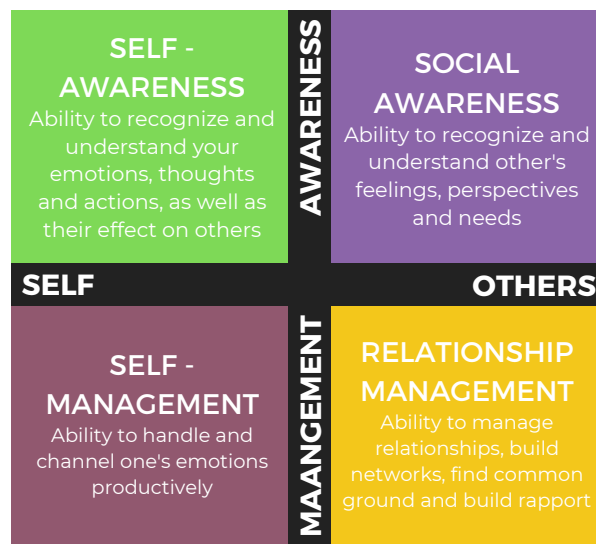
SELF - AWARENESS
Ability to recognize and understand your emotions, thoughts and actions, as well as their effect on others

AWARENESS

SOCIAL AWARENESS
Ability to recognize and understand other's feelings, perspectives and needs

SELF

OTHERS

SELF - MANAGEMENT
Ability to handle and channel one's emotions productively

MAANGEMENT

RELATIONSHIP MANAGEMENT
Ability to manage relationships, build networks, find common ground and build rapport